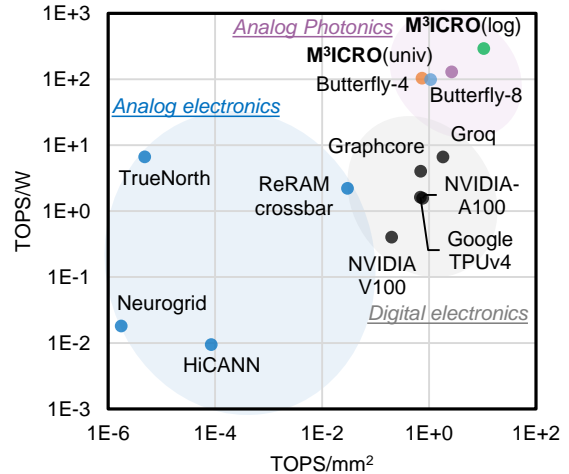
1E+3
1E+2
1E+1
1E+0
1E-1
1E-2
1E-3
TOPS/W
1E-6
1E-4
1E-2
1E+0
1E+2
TOPS/mm$^2$
Analog Photonics
M$^3$ICRO(log)
M$^3$ICRO(univ)
Butterfly-4
Butterfly-8
Analog electronics
TrueNorth
ReRAM crossbar
Graphcore
Groq
NVIDIA-A100
Google TPUv4
NVIDIA V100
Digital electronics
Neurogrid
HiCANN